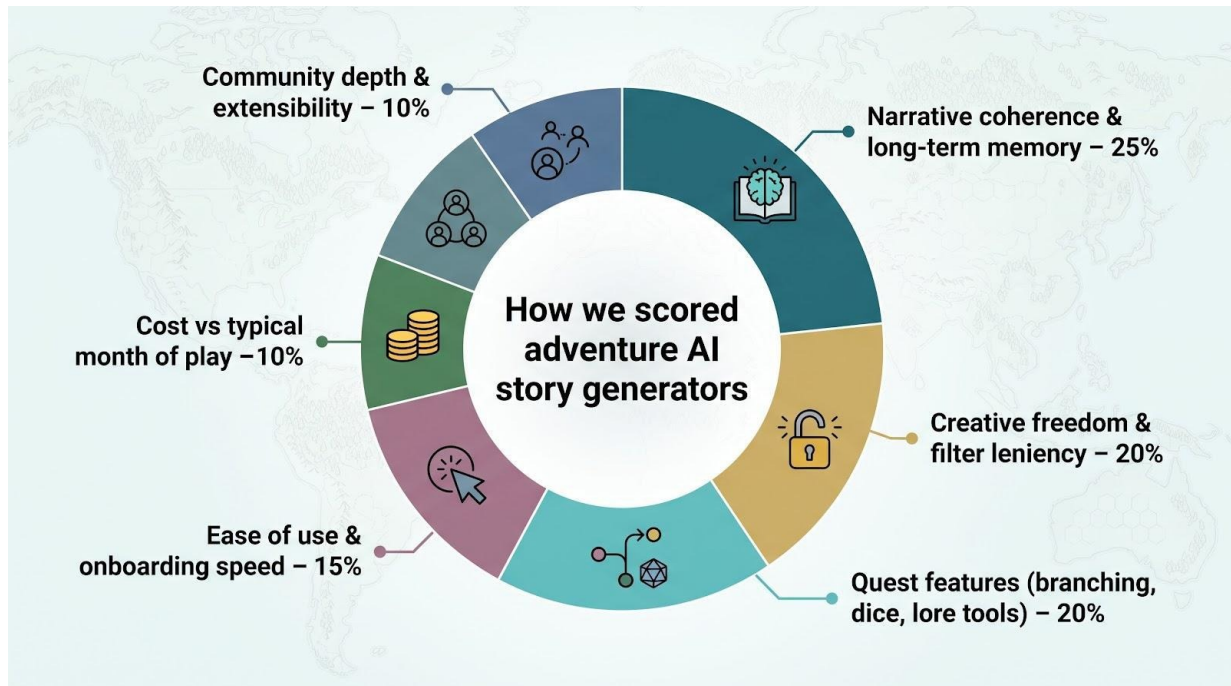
How we scored adventure AI story generators

Narrative coherence & long-term memory – 25%

Creative freedom & filter leniency – 20%

Quest features (branching, dice, lore tools) – 20%

Ease of use & onboarding speed – 15%

Cost vs typical month of play –10%

Community depth & extensibility – 10%